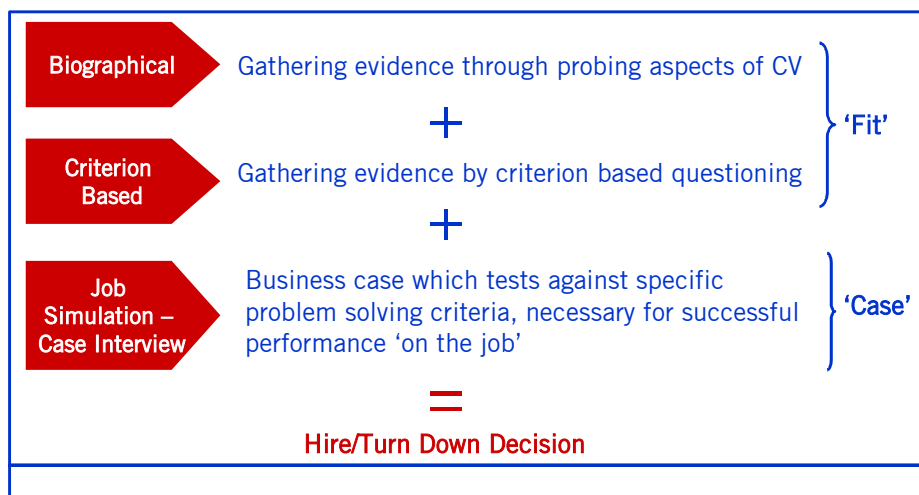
Biographical

Gathering evidence through probing aspects of CV

+

Criterion Based

Gathering evidence by criterion based questioning

'Fit'

+

Job Simulation – Case Interview

Business case which tests against specific problem solving criteria, necessary for successful performance 'on the job'

'Case'

=

Hire/Turn Down Decision